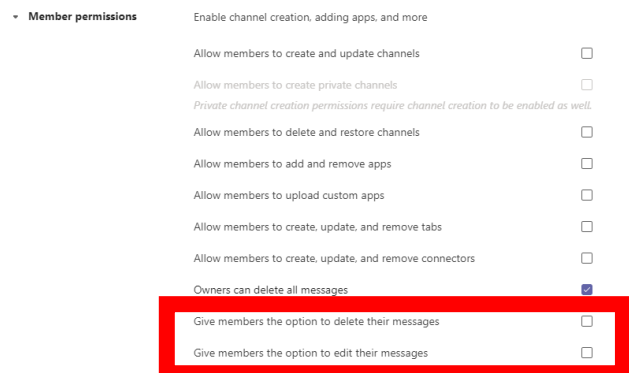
Member permissions

Enable channel creation, adding apps, and more

Allow members to create and update channels

Allow members to create private channels

Private channel creation permissions require channel creation to be enabled as well.

Allow members to delete and restore channels

Allow members to add and remove apps

Allow members to upload custom apps

Allow members to create, update, and remove tabs

Allow members to create, update, and remove connectors

Owners can delete all messages

Give members the option to delete their messages

Give members the option to edit their messages